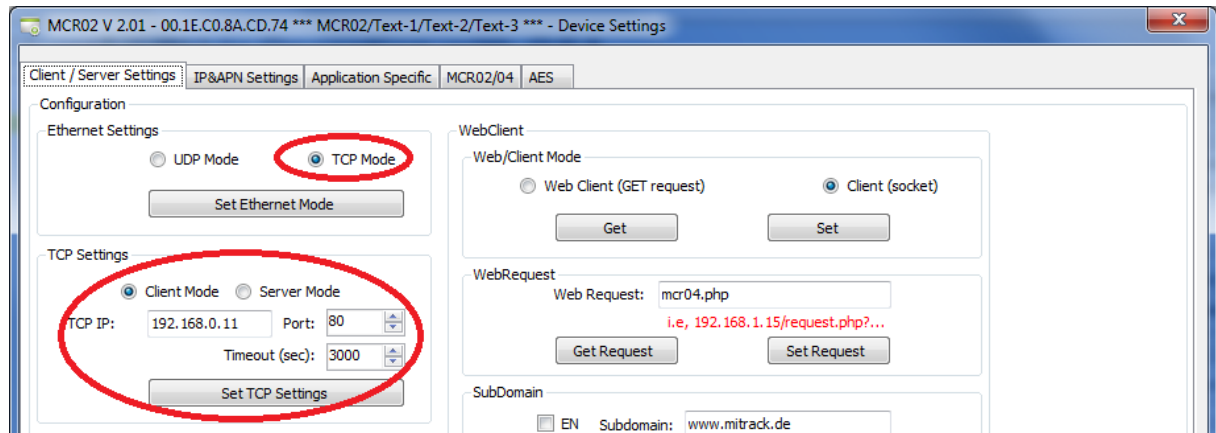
MCR02 V 2.01 - 00.1E.C0.8A.CD.74 *** MCR02/Text-1/Text-2/Text-3 *** - Device Settings

Client / Server Settings | IP&APN Settings | Application Specific | MCR02/04 | AES

Configuration

Ethernet Settings

UDP Mode

TCP Mode

Set Ethernet Mode

TCP Settings

Client Mode

Server Mode

TCP IP: 192.168.0.11

Port: 80

Timeout (sec): 3000

Set TCP Settings

WebClient

Web/Client Mode

Web Client (GET request)

Client (socket)

Get

Set

WebRequest

Web Request: mcr04.php

i.e, 192.168.1.15/request.php?...

Get Request

Set Request

SubDomain

EN

Subdomain: www.mitrack.de